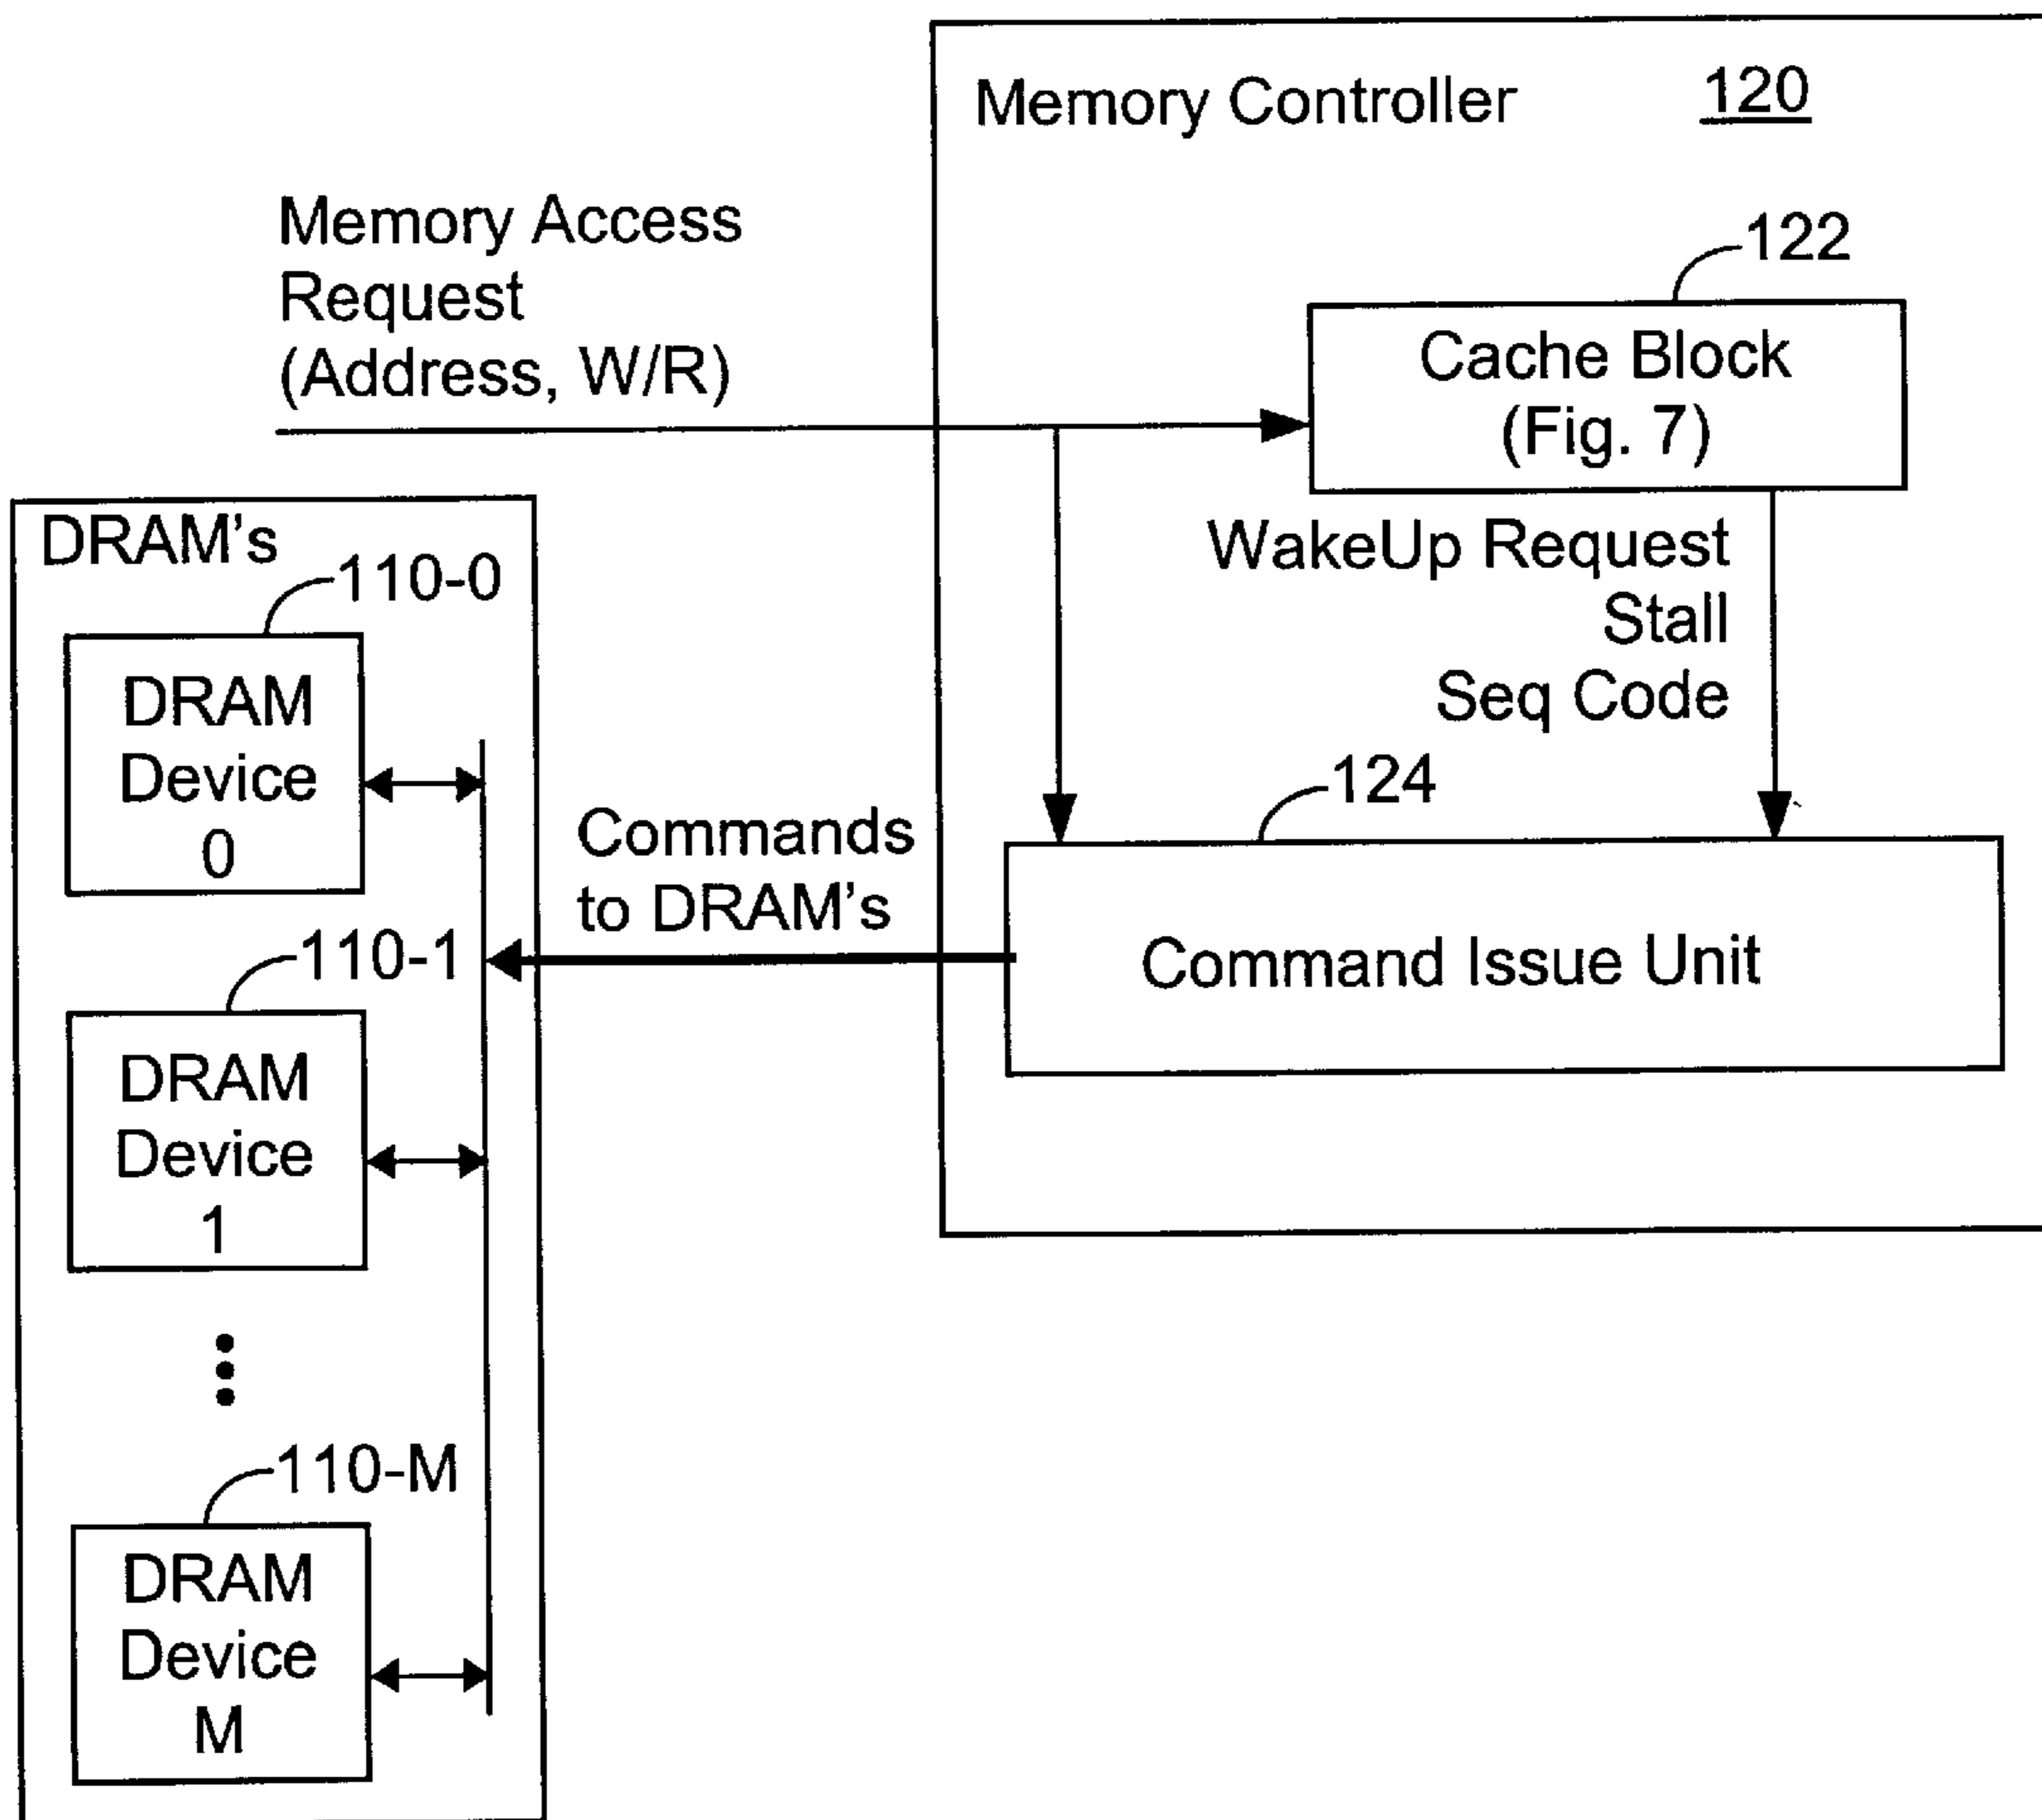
Memory Controller 120

Memory Access Request (Address, W/R)

122

Cache Block (Fig. 7)

DRAM's

110-0

DRAM Device 0

WakeUp Request
Stall
Seq Code

124

Commands to DRAM's

110-1

Command Issue Unit

DRAM Device 1

110-M

DRAM Device M